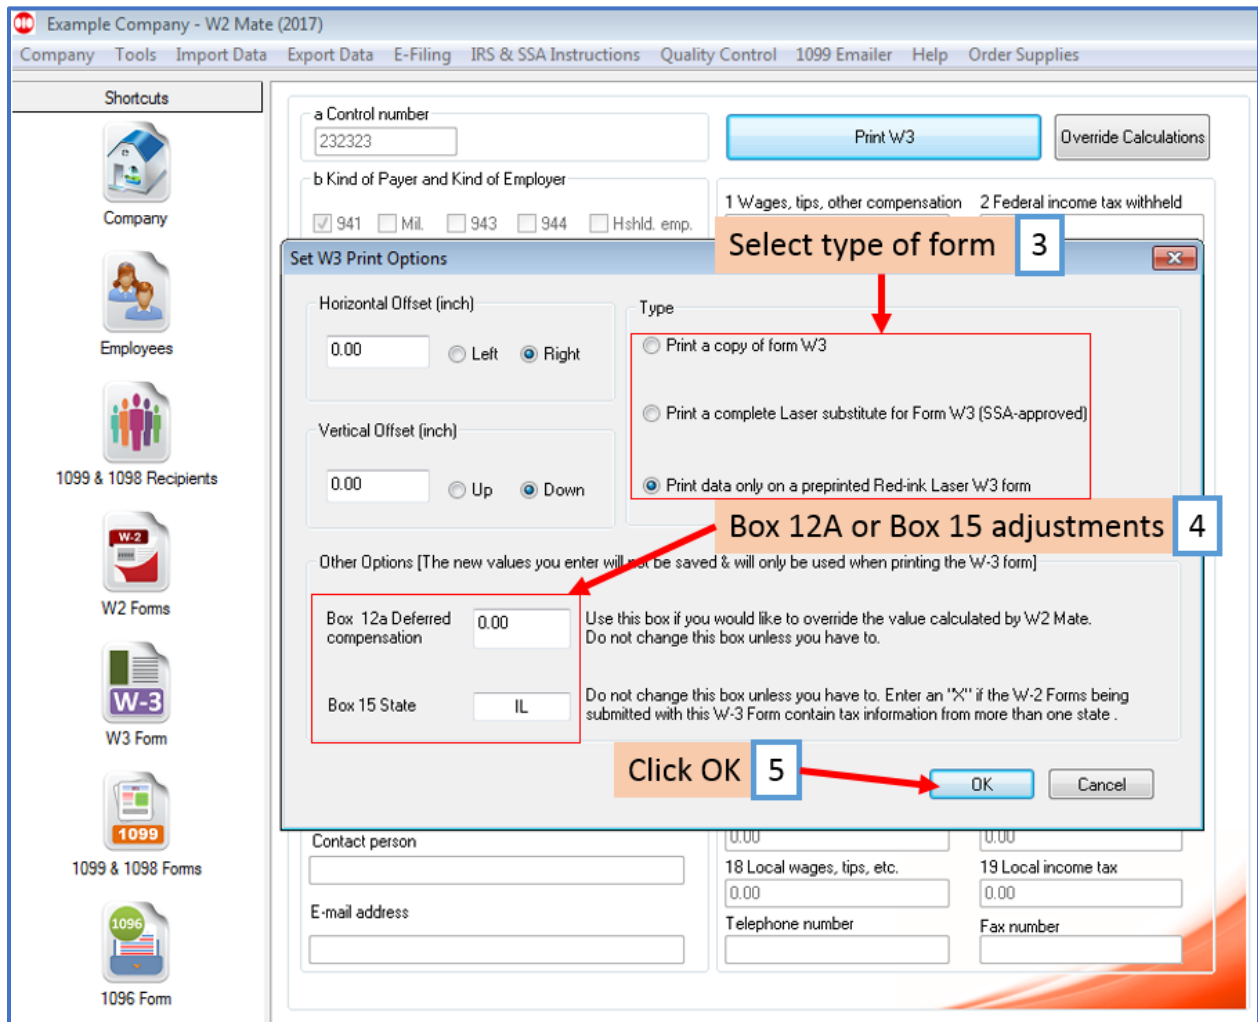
Example Company - W2 Mate (2017)

Company Tools Import Data Export Data E-Filing IRS & SSA Instructions Quality Control 1099 Emailer Help Order Supplies

Shortcuts

Company

Employees

1099 & 1098 Recipients

W-2

W2 Forms

W-3

W3 Form

1099

1099 & 1098 Forms

1096

1096 Form

a Control number

232323

Print W3

Override Calculations

b Kind of Payer and Kind of Employer

941 Mil. 943 944 Hshld. emp.

1 Wages, tips, other compensation

2 Federal income tax withheld

Set W3 Print Options

Select type of form 3

Horizontal Offset (inch)

0.00

Left Right

Type

Print a copy of form W3

Print a complete Laser substitute for Form W3 (SSA-approved)

Vertical Offset (inch)

0.00

Up Down

Print data only on a preprinted Red-ink Laser W3 form

Box 12A or Box 15 adjustments 4

Other Options [The new values you enter will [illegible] be saved & will only be used when printing the W-3 form]

Box 12a Deferred compensation

0.00

Use this box if you would like to override the value calculated by W2 Mate. Do not change this box unless you have to.

Box 15 State

IL

Do not change this box unless you have to. Enter an "X" if the W-2 Forms being submitted with this W-3 Form contain tax information from more than one state .

Click OK 5

OK

Cancel

Contact person

0.00

0.00

18 Local wages, tips, etc.

19 Local income tax

0.00

0.00

E-mail address

Telephone number

Fax number